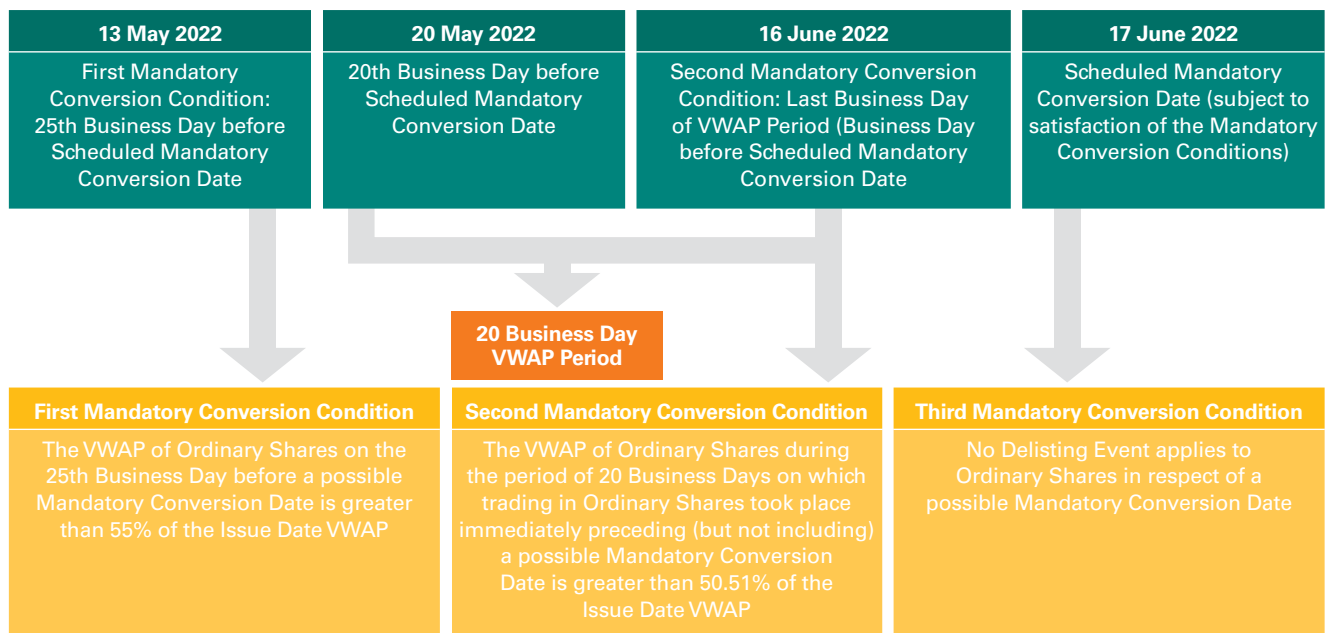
13 May 2022

First Mandatory Conversion Condition: 25th Business Day before Scheduled Mandatory Conversion Date

20 May 2022

20th Business Day before Scheduled Mandatory Conversion Date

16 June 2022

Second Mandatory Conversion Condition: Last Business Day of VWAP Period (Business Day before Scheduled Mandatory Conversion Date

17 June 2022

Scheduled Mandatory Conversion Date (subject to satisfaction of the Mandatory Conversion Conditions)

20 Business Day VWAP Period

First Mandatory Conversion Condition

The VWAP of Ordinary Shares on the 25th Business Day before a possible Mandatory Conversion Date is greater than 55% of the Issue Date VWAP

Second Mandatory Conversion Condition

The VWAP of Ordinary Shares during the period of 20 Business Days on which trading in Ordinary Shares took place immediately preceding (but not including) a possible Mandatory Conversion Date is greater than 50.51% of the Issue Date VWAP

Third Mandatory Conversion Condition

No Delisting Event applies to Ordinary Shares in respect of a possible Mandatory Conversion Date